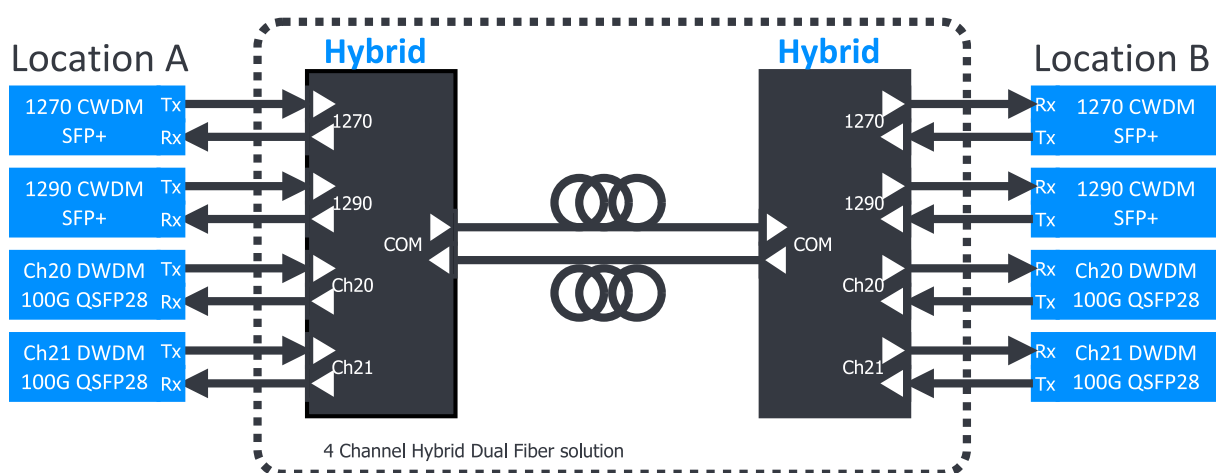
Location A

Hybrid

Hybrid

Location B

1270 CWDM SFP+ Tx Rx

1270

1290 CWDM SFP+ Tx Rx

1290

Ch20 DWDM 100G QSFP28 Tx Rx

Ch20

Ch21 DWDM 100G QSFP28 Tx Rx

Ch21

COM

COM

1270

1290

Ch20

Ch21

Rx Tx 1270 CWDM SFP+

Rx Tx 1290 CWDM SFP+

Rx Tx Ch20 DWDM 100G QSFP28

Rx Tx Ch21 DWDM 100G QSFP28

4 Channel Hybrid Dual Fiber solution